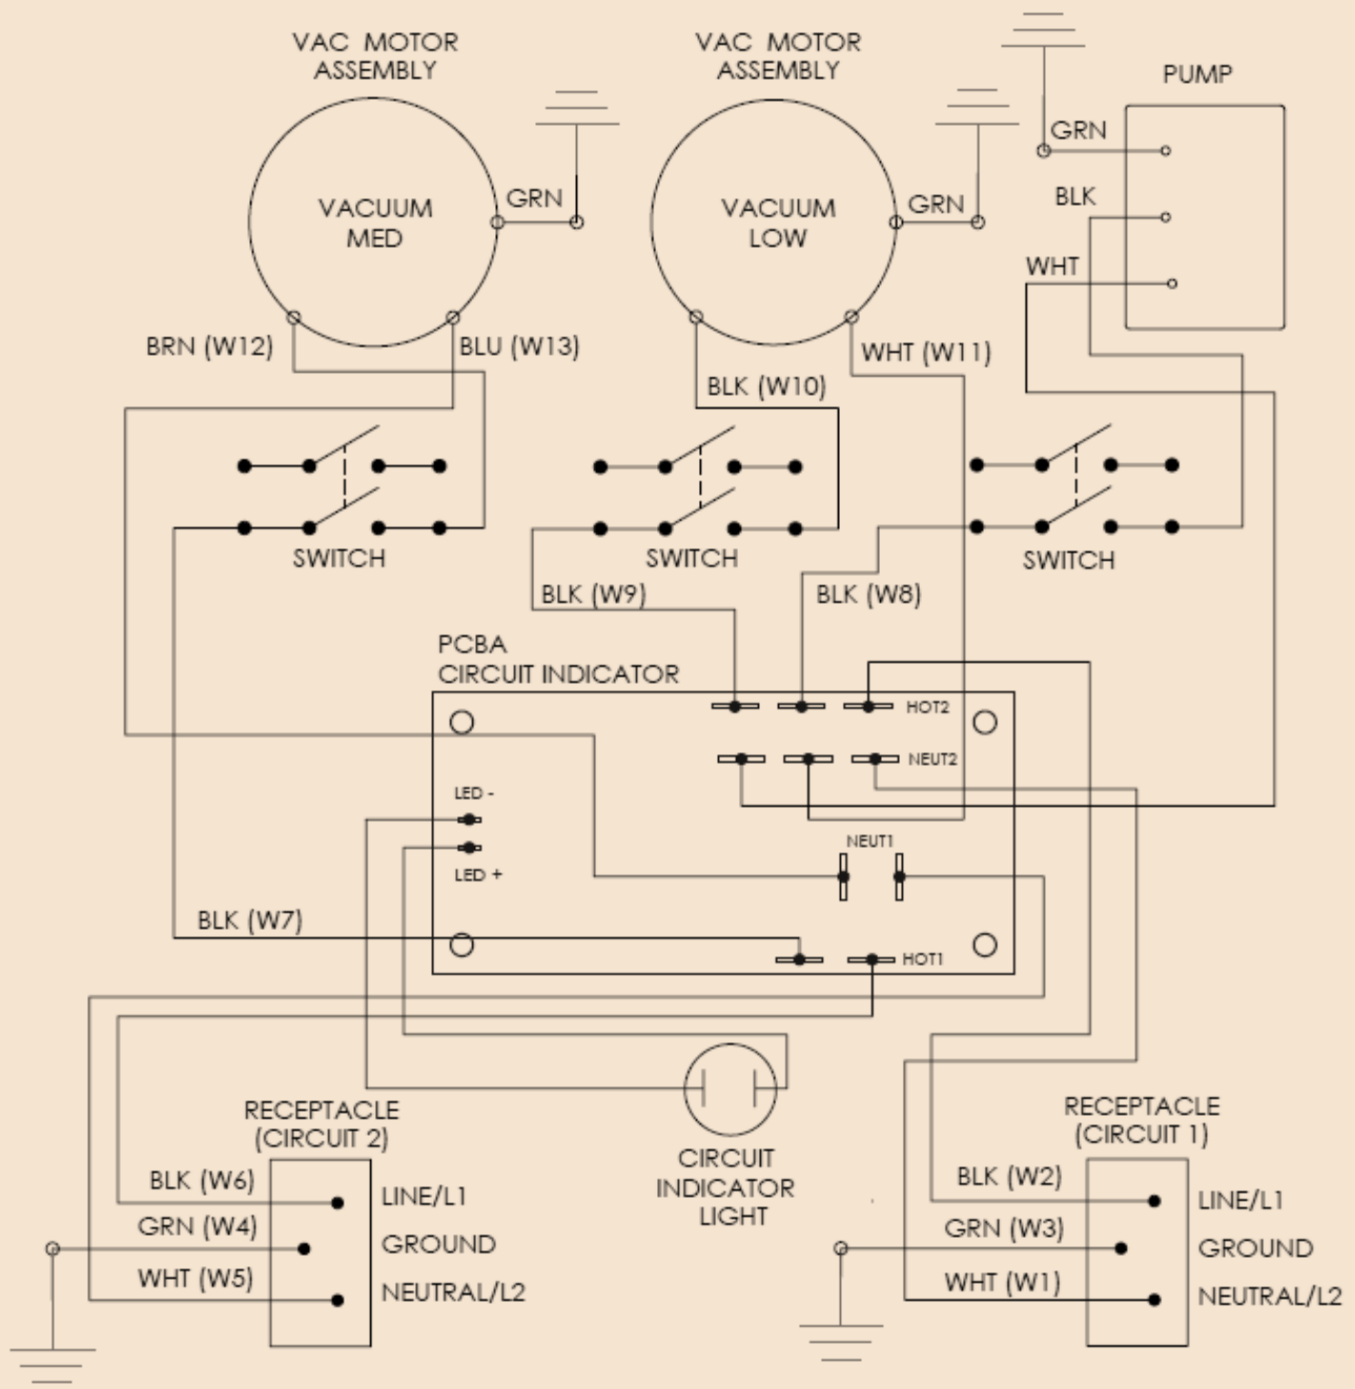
VAC MOTOR ASSEMBLY

VACUUM MED

GRN

BRN (W12)

BLU (W13)

VAC MOTOR ASSEMBLY

VACUUM LOW

GRN

BLK (W10)

WHT (W11)

PUMP

GRN

BLK

WHT

SWITCH

SWITCH

SWITCH

BLK (W9)

BLK (W8)

PCBA CIRCUIT INDICATOR

HOT2

NEUT2

LED -

LED +

NEUT1

BLK (W7)

HOT1

RECEPTACLE (CIRCUIT 2)

BLK (W6)

GRN (W4)

WHT (W5)

LINE/L1

GROUND

NEUTRAL/L2

CIRCUIT INDICATOR LIGHT

RECEPTACLE (CIRCUIT 1)

BLK (W2)

GRN (W3)

WHT (W1)

LINE/L1

GROUND

NEUTRAL/L2